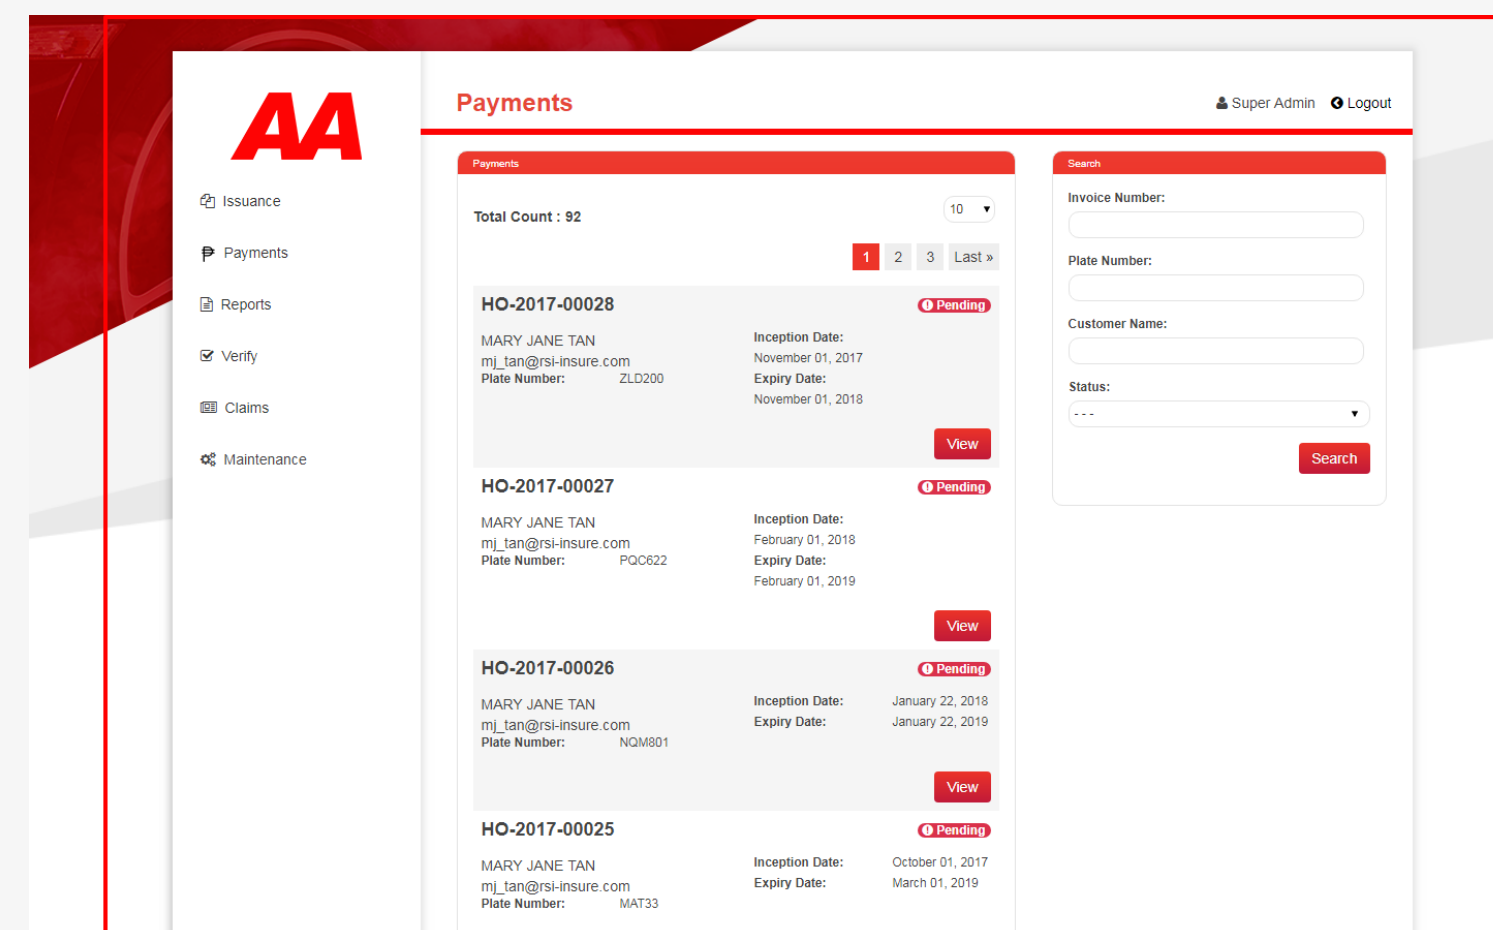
AA

Issuance

Payments

Reports

Verify

Claims

Maintenance

Payments

Super Admin Logout

Payments

Total Count : 92

10

1 2 3 Last »

HO-2017-00028 Pending

MARY JANE TAN
mj_tan@rsi-insure.com
Plate Number: ZLD200

Inception Date:
November 01, 2017
Expiry Date:
November 01, 2018

View

HO-2017-00027 Pending

MARY JANE TAN
mj_tan@rsi-insure.com
Plate Number: PQC622

Inception Date:
February 01, 2018
Expiry Date:
February 01, 2019

View

HO-2017-00026 Pending

MARY JANE TAN
mj_tan@rsi-insure.com
Plate Number: NQM801

Inception Date: January 22, 2018
Expiry Date: January 22, 2019

View

HO-2017-00025 Pending

MARY JANE TAN
mj_tan@rsi-insure.com
Plate Number: MAT33

Inception Date: October 01, 2017
Expiry Date: March 01, 2019

Search

Invoice Number:

Plate Number:

Customer Name:

Status:

- - -

Search